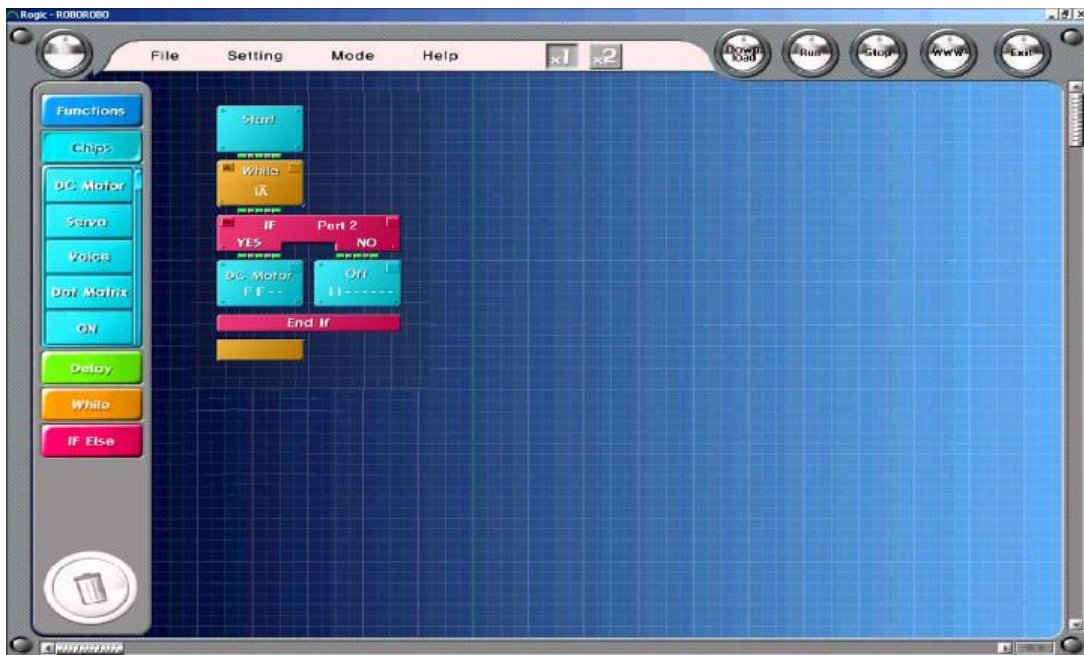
Rogic - ROBOROBO

File
Setting
Mode
Help
x1
x2

Down load
Run
Stop
WWW
Exit

Functions
Chips
DC Motor
Servo
Voice
Dot Matrix
ON
Delay
While
IF Else

Start
While
∞
IF
Port 2
YES
NO
DC Motor
F F - -
Off
- - - - - - - -
End If